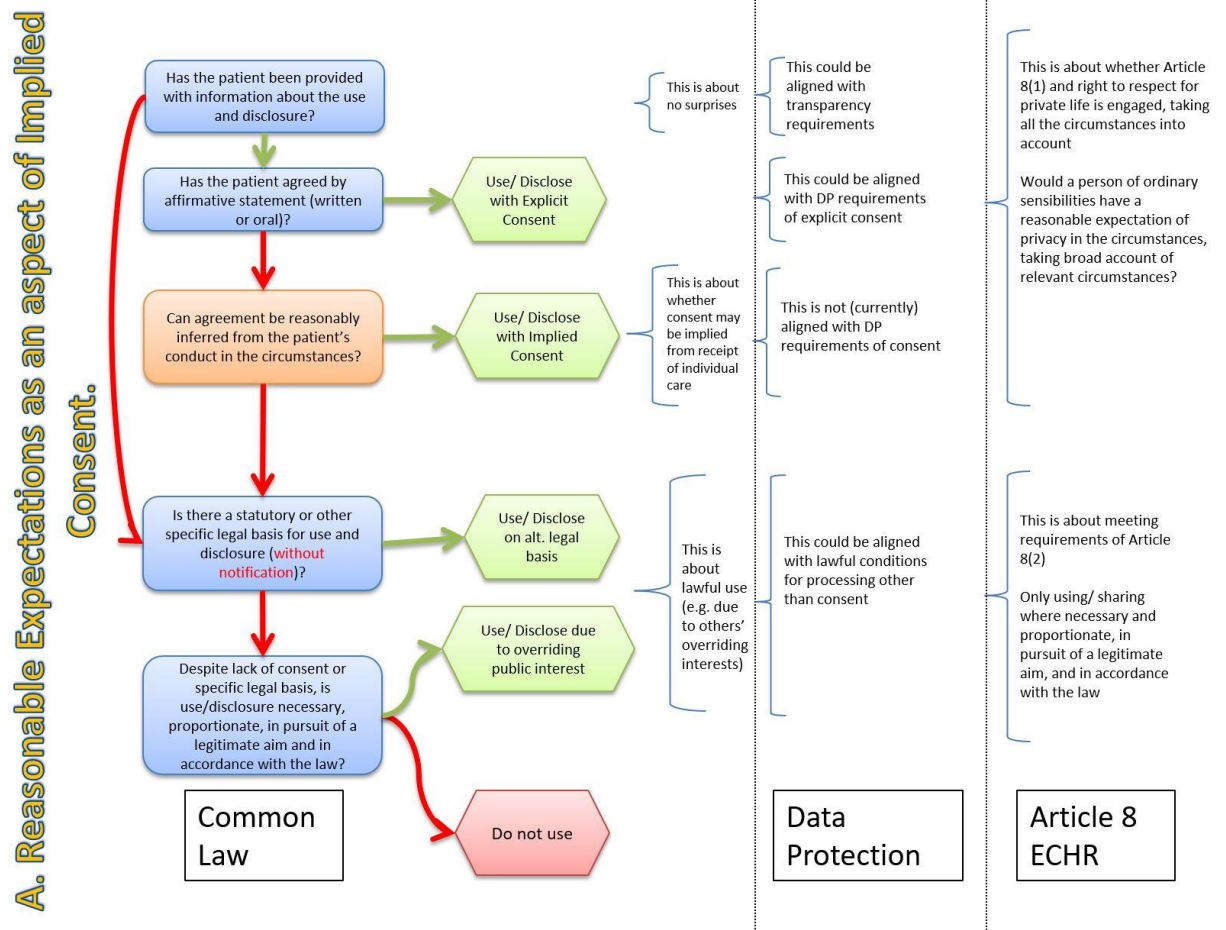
A. Reasonable Expectations as an aspect of Implied Consent.

Has the patient been provided with information about the use and disclosure?

This is about no surprises

This could be aligned with transparency requirements

This is about whether Article 8(1) and right to respect for private life is engaged, taking all the circumstances into account

Would a person of ordinary sensibilities have a reasonable expectation of privacy in the circumstances, taking broad account of relevant circumstances?

Has the patient agreed by affirmative statement (written or oral)?

Use/ Disclose with Explicit Consent

This could be aligned with DP requirements of explicit consent

Can agreement be reasonably inferred from the patient's conduct in the circumstances?

Use/ Disclose with Implied Consent

This is about whether consent may be implied from receipt of individual care

This is not (currently) aligned with DP requirements of consent

Is there a statutory or other specific legal basis for use and disclosure (without notification)?

Use/ Disclose on alt. legal basis

This is about lawful use (e.g. due to others' overriding interests)

This could be aligned with lawful conditions for processing other than consent

This is about meeting requirements of Article 8(2)

Only using/ sharing where necessary and proportionate, in pursuit of a legitimate aim, and in accordance with the law

Despite lack of consent or specific legal basis, is use/disclosure necessary, proportionate, in pursuit of a legitimate aim and in accordance with the law?

Use/ Disclose due to overriding public interest

Do not use

Common Law

Data Protection

Article 8 ECHR